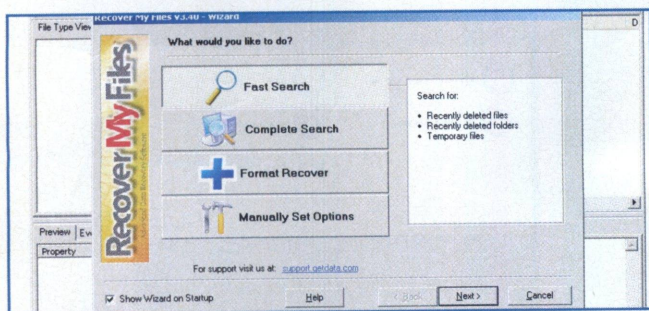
File Type View

Recover My Files v3.40 - Wizard

D

What would you like to do?

RecoverMyFiles

Fast Search

Complete Search

Format Recover

Manually Set Options

Search for:

• Recently deleted files
• Recently deleted folders
• Temporary files

Preview

Ev

Property

For support visit us at: support.getdata.com

Show Wizard on Startup

Help

< Back

Next >

Cancel